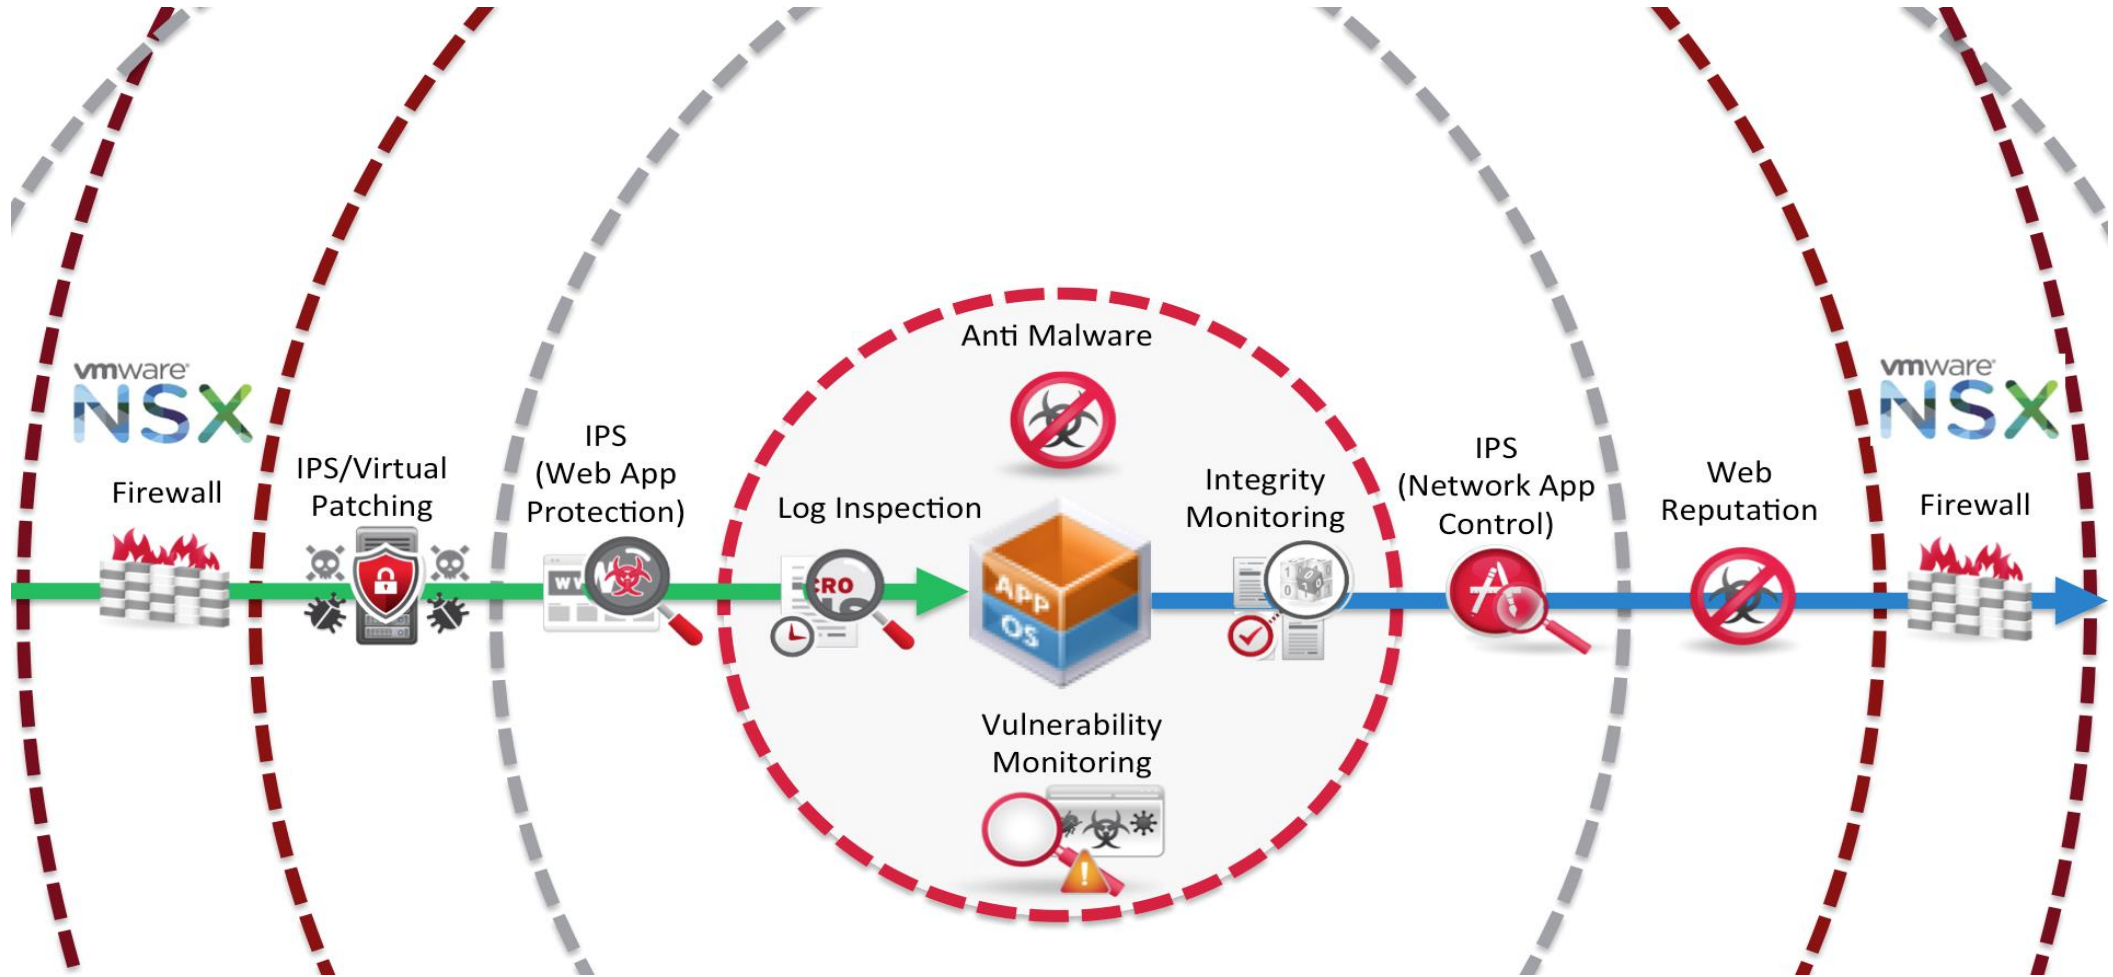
vmware NSX

Firewall

IPS/Virtual Patching

IPS (Web App Protection)

Anti Malware

Log Inspection

APP

OS

Integrity Monitoring

Vulnerability Monitoring

IPS (Network App Control)

Web Reputation

vmware NSX

Firewall